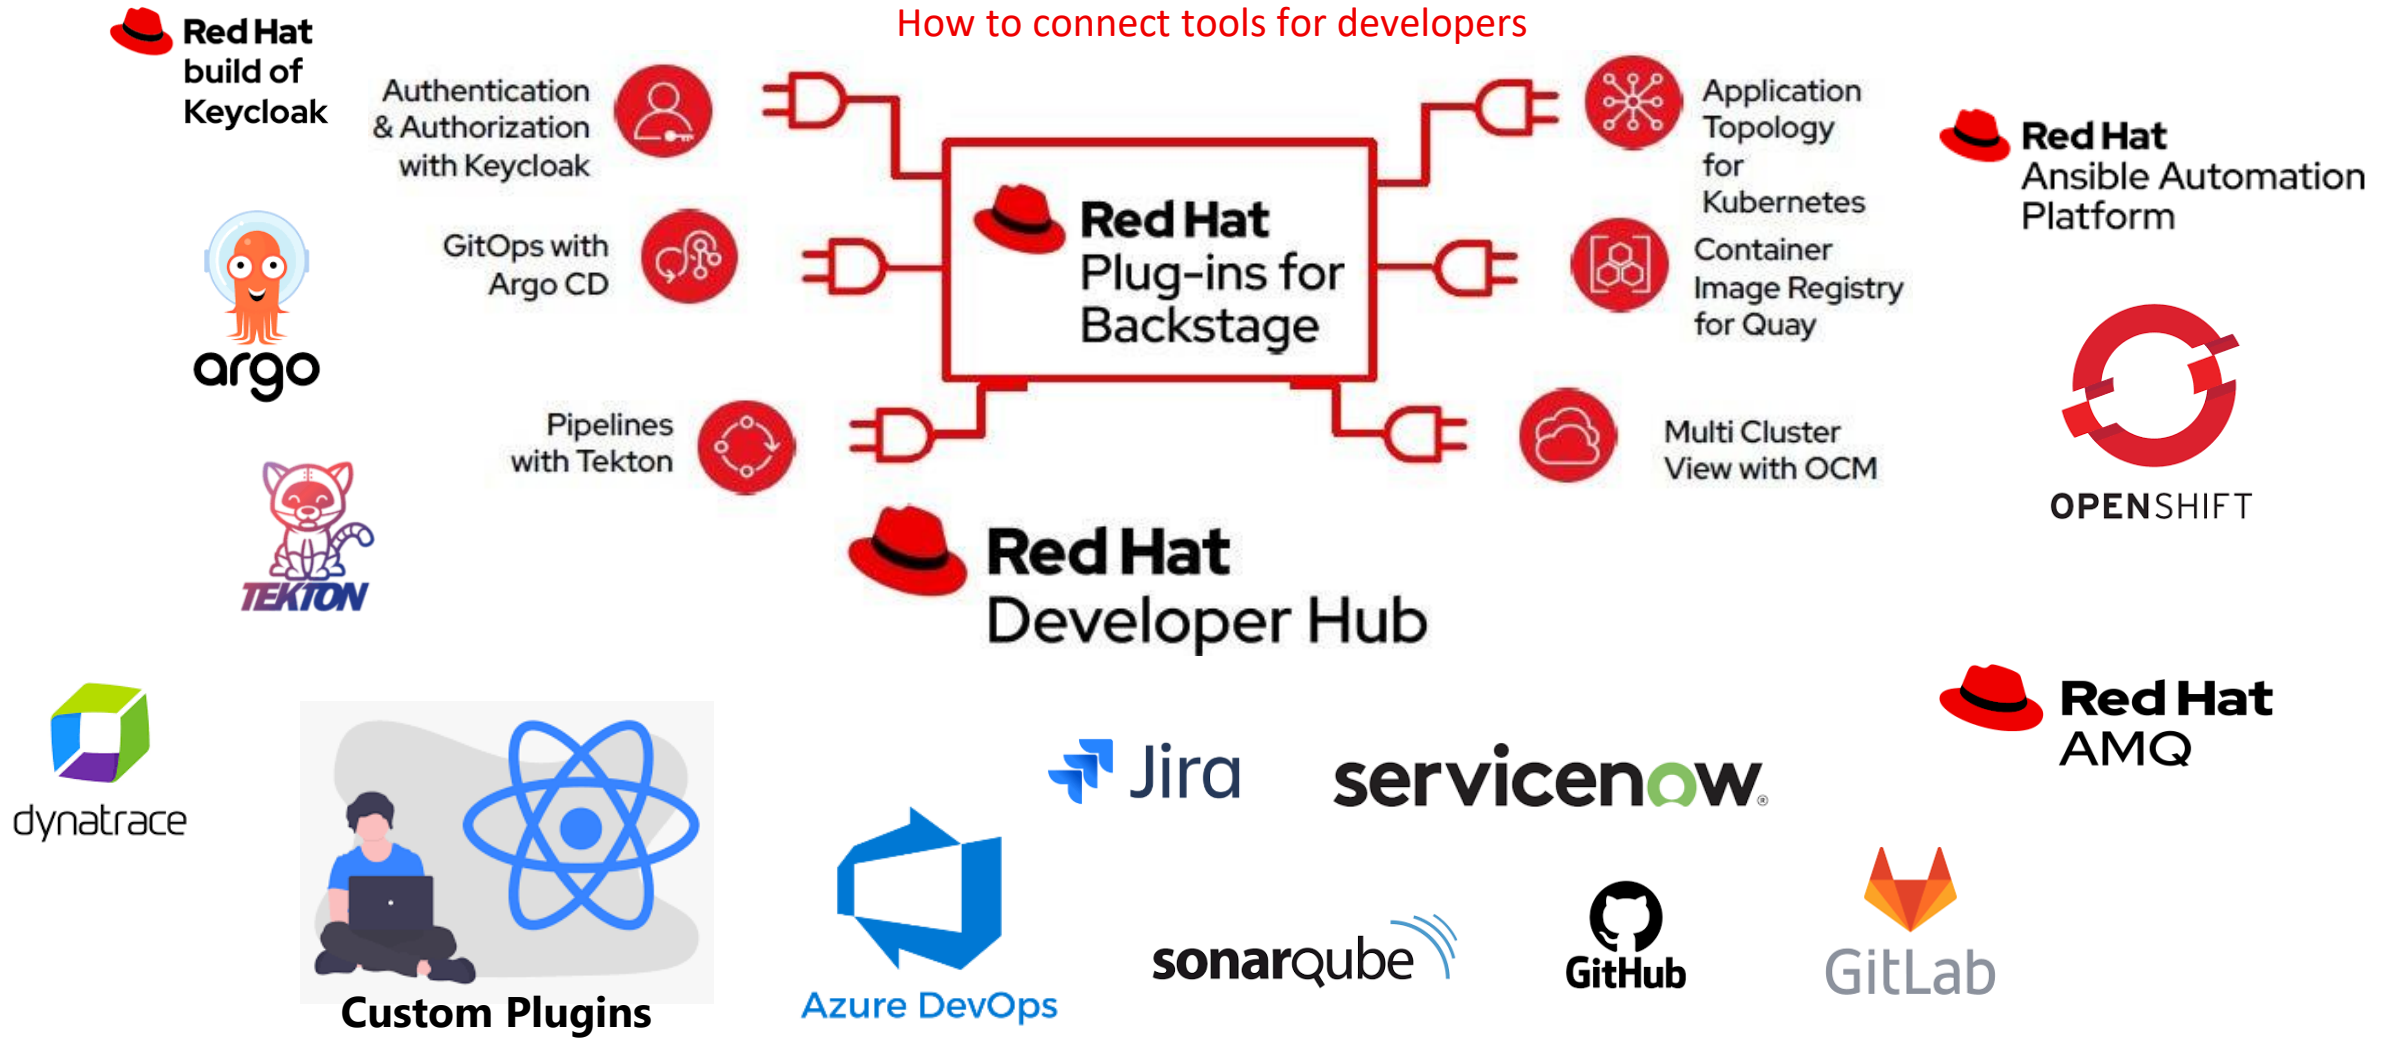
How to connect tools for developers

Red Hat build of Keycloak

Authentication & Authorization with Keycloak

GitOps with Argo CD

Pipelines with Tekton

Red Hat Plug-ins for Backstage

Application Topology for Kubernetes

Container Image Registry for Quay

Multi Cluster View with OCM

Red Hat Ansible Automation Platform

argo

TEKTON

OPENSHIFT

Red Hat Developer Hub

Red Hat AMQ

dynatrace

Custom Plugins

Azure DevOps

Jira

servicenow.

sonarqube

GitHub

GitLab